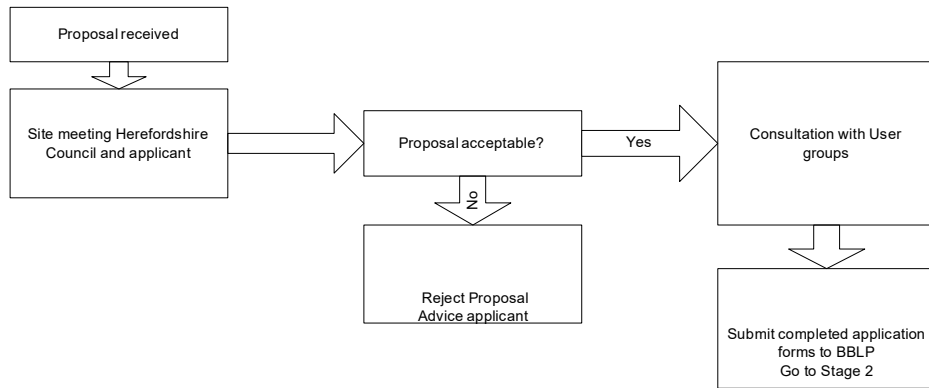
Proposal received

Site meeting Herefordshire Council and applicant

Proposal acceptable?

Yes

Consultation with User groups

No

Reject Proposal
Advice applicant

Submit completed application forms to BBLP
Go to Stage 2